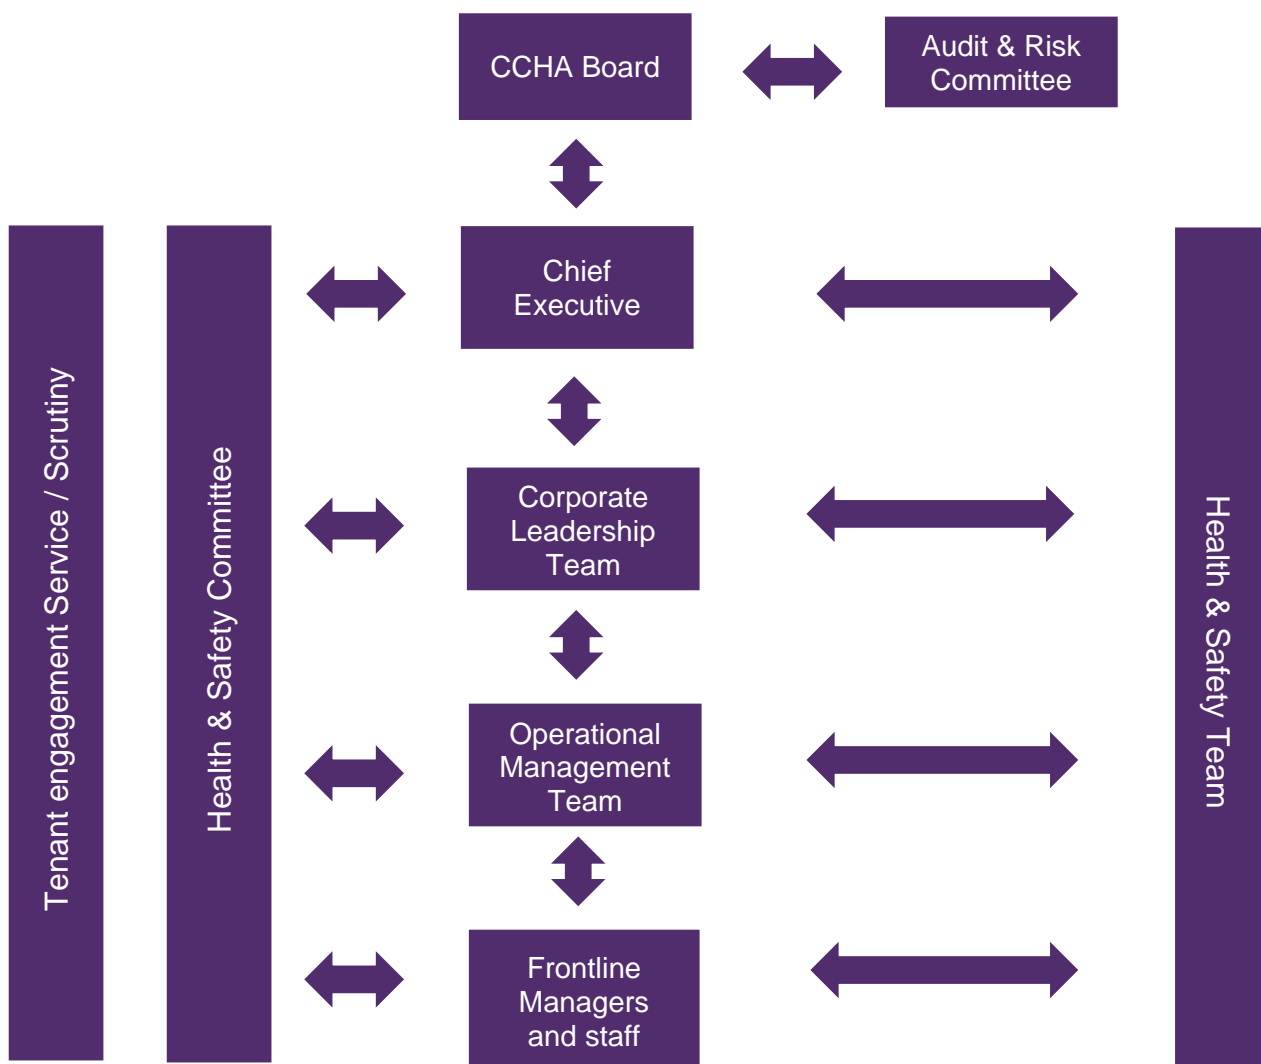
CCHA Board

Audit & Risk Committee

Tenant engagement Service / Scrutiny

Health & Safety Committee

Chief Executive

Corporate Leadership Team

Operational Management Team

Frontline Managers and staff

Health & Safety Team